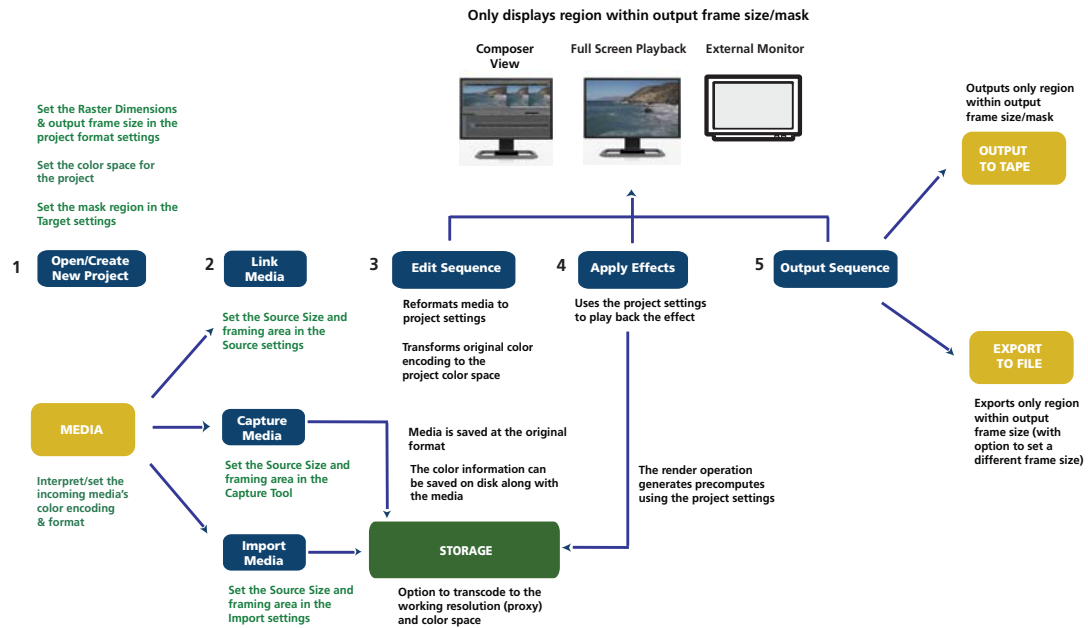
Only displays region within output frame size/mask

Composer View

Full Screen Playback

External Monitor

Set the Raster Dimensions & output frame size in the project format settings

Set the color space for the project

Set the mask region in the Target settings

Outputs only region within output frame size/mask

OUTPUT TO TAPE

1 Open/Create New Project

2 Link Media

3 Edit Sequence

4 Apply Effects

5 Output Sequence

Set the Source Size and framing area in the Source settings

Reformats media to project settings

Transforms original color encoding to the project color space

Uses the project settings to play back the effect

EXPORT TO FILE

Exports only region within output frame size (with option to set a different frame size)

MEDIA

Interpret/set the incoming media's color encoding & format

Capture Media

Set the Source Size and framing area in the Capture Tool

Media is saved at the original format

The color information can be saved on disk along with the media

The render operation generates precomputes using the project settings

Import Media

Set the Source Size and framing area in the Import settings

STORAGE

Option to transcode to the working resolution (proxy) and color space